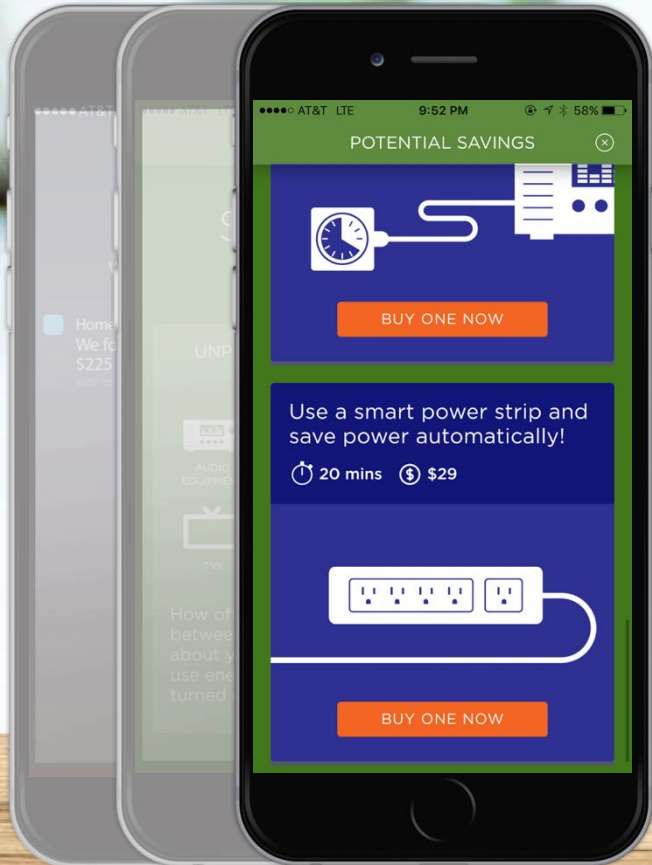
●●●●○ AT&T
Home
We fo
$225

S
UNP
AUDIO EQUIPMEN
TVS
How of
betwee
about y
use ene
turned

●●●●○ AT&T LTE 9:52 PM 58%
POTENTIAL SAVINGS
BUY ONE NOW
Use a smart power strip and save power automatically!
20 mins $29
BUY ONE NOW